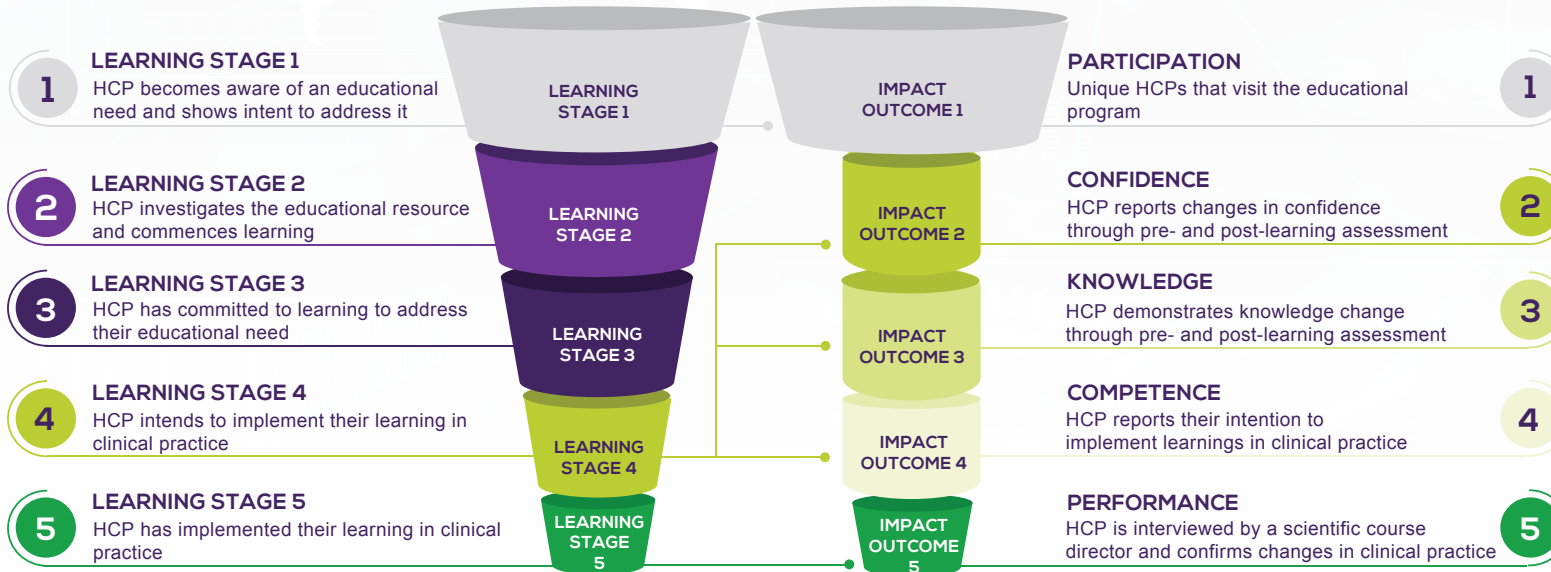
1
LEARNING STAGE 1
HCP becomes aware of an educational need and shows intent to address it

2
LEARNING STAGE 2
HCP investigates the educational resource and commences learning

3
LEARNING STAGE 3
HCP has committed to learning to address their educational need

4
LEARNING STAGE 4
HCP intends to implement their learning in clinical practice

5
LEARNING STAGE 5
HCP has implemented their learning in clinical practice

LEARNING STAGE 1
LEARNING STAGE 2
LEARNING STAGE 3
LEARNING STAGE 4
LEARNING STAGE 5

IMPACT OUTCOME 1
IMPACT OUTCOME 2
IMPACT OUTCOME 3
IMPACT OUTCOME 4
IMPACT OUTCOME 5

PARTICIPATION
Unique HCPs that visit the educational program
1

CONFIDENCE
HCP reports changes in confidence through pre- and post-learning assessment
2

KNOWLEDGE
HCP demonstrates knowledge change through pre- and post-learning assessment
3

COMPETENCE
HCP reports their intention to implement learnings in clinical practice
4

PERFORMANCE
HCP is interviewed by a scientific course director and confirms changes in clinical practice
5